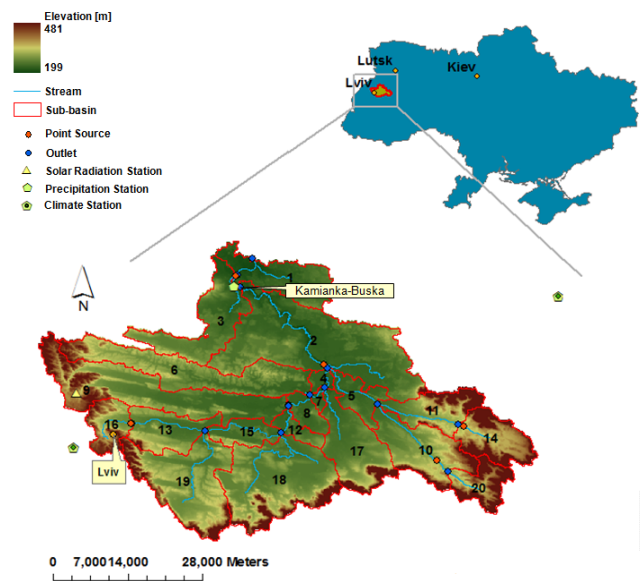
Elevation [m]
481

199

Stream
Sub-basin
Point Source
Outlet
Solar Radiation Station
Precipitation Station
Climate Station

Lutsk
Kiev
Lviv

N

Kamianka-Buska

1
3
2
6
4
7
5
9
8
11
16
13
15
12
10
14
17
19
18
20

Lviv

0 7,000 14,000 28,000 Meters